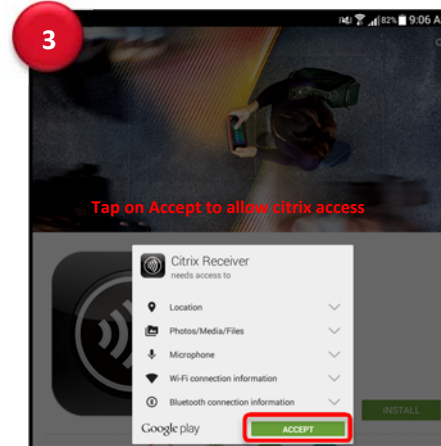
3

82% 9:06 A

Tap on Accept to allow citrix access

Citrix Receiver
needs access to

Location

Photos/Media/Files

Microphone

Wi-Fi connection information

Bluetooth connection information

Google play

ACCEPT

INSTALL